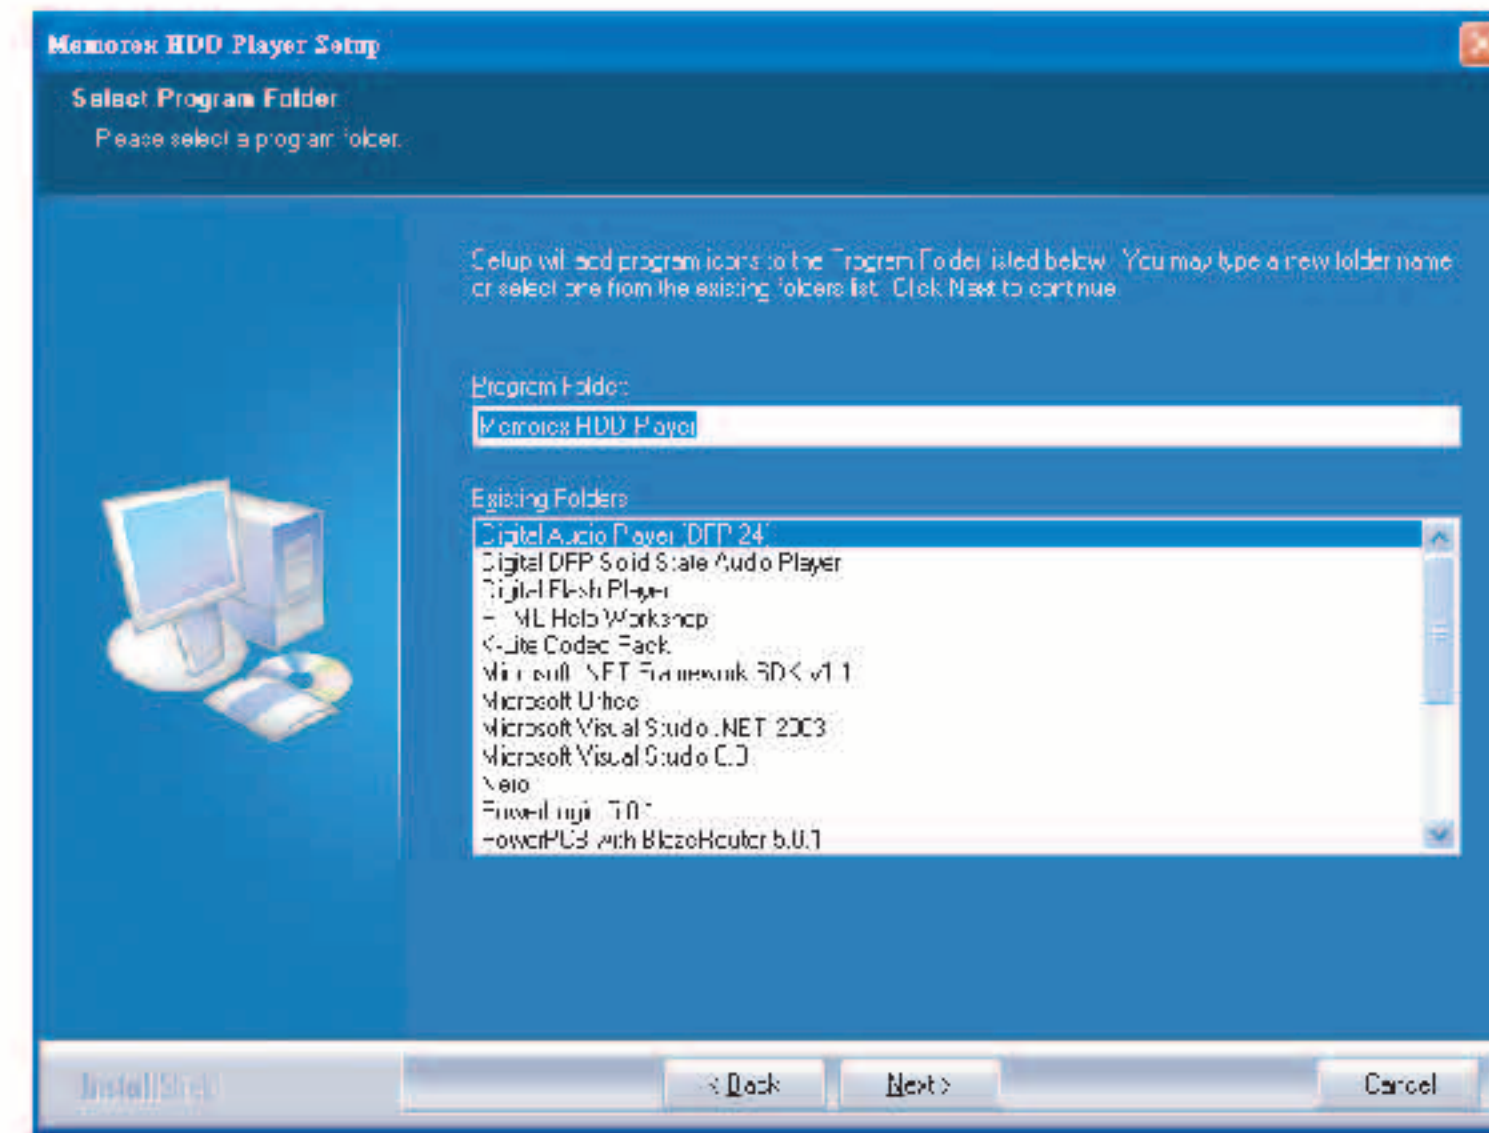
Memorex HDD Player Setup

Select Program Folder

Please select a program folder.

Setup will add program icons to the Program Folder listed below. You may type a new folder name or select one from the existing folders list. Click Next to continue.

Program Folder:

Memorex HDD Player

Existing Folders:

Digital Audio Player (DFP 24)
Digital DFP Solid State Audio Player
Digital Flash Player
HTML Help Workshop
K-Lite Codec Pack
Microsoft .NET Framework SDK v1.1
Microsoft Office
Microsoft Visual Studio .NET 2003
Microsoft Visual Studio 6.0
Nero
PowerLogic 5.0.1
PowerPCB with BlazeRouter 5.0.1

InstallShield

< Back

Next >

Cancel